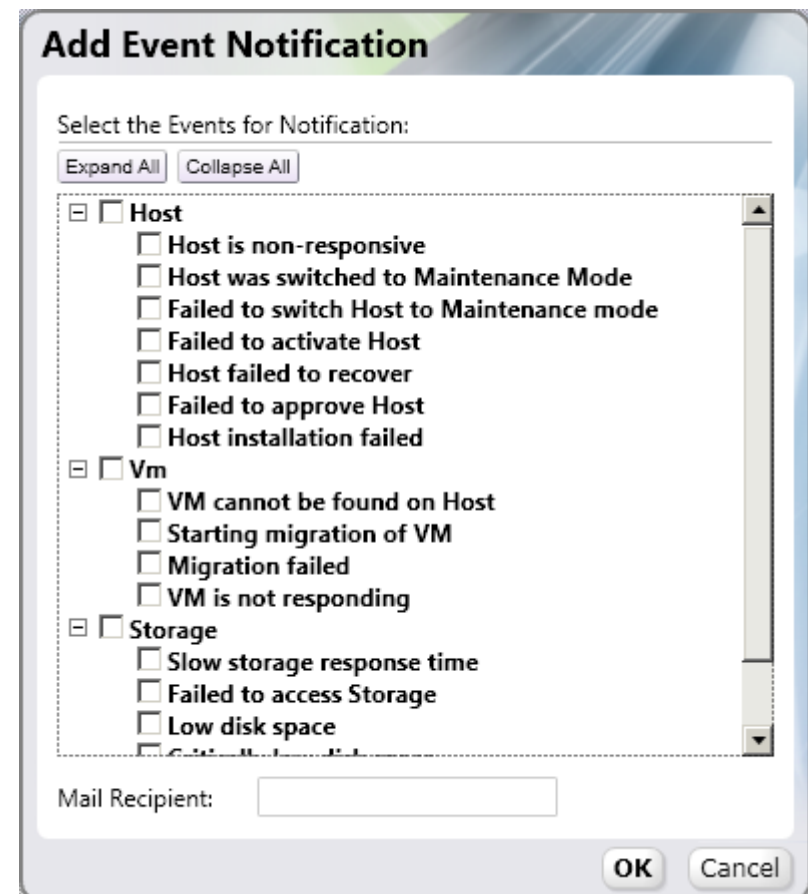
Add Event Notification

Select the Events for Notification:

Expand All | Collapse All

Host
Host is non-responsive
Host was switched to Maintenance Mode
Failed to switch Host to Maintenance mode
Failed to activate Host
Host failed to recover
Failed to approve Host
Host installation failed
Vm
VM cannot be found on Host
Starting migration of VM
Migration failed
VM is not responding
Storage
Slow storage response time
Failed to access Storage
Low disk space
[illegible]

Mail Recipient:

OK | Cancel